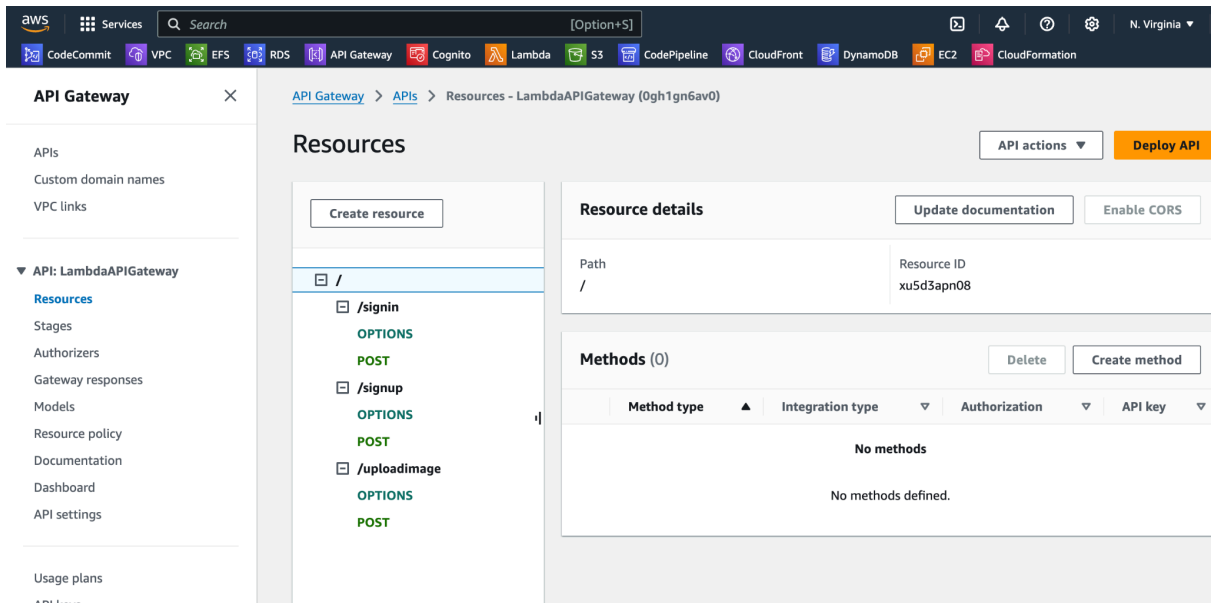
aws Services Search [Option+S] N. Virginia ▼

CodeCommit VPC EFS RDS API Gateway Cognito Lambda S3 CodePipeline CloudFront DynamoDB EC2 CloudFormation

API Gateway ×

APIs
Custom domain names
VPC links

▼ API: LambdaAPIGateway
Resources
Stages
Authorizers
Gateway responses
Models
Resource policy
Documentation
Dashboard
API settings

Usage plans
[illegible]

API Gateway > APIs > Resources - LambdaAPIGateway (0gh1gn6av0)

Resources

API actions ▼ Deploy API

Create resource

/
/signin
OPTIONS
POST
/signup
OPTIONS
POST
/uploadimage
OPTIONS
POST

Resource details
Update documentation Enable CORS

Path
/
Resource ID
xu5d3apn08

Methods (0)
Delete Create method

| Method type ▲ | Integration type ▽ | Authorization ▽ | API key ▽ |
|---|---|---|---|

No methods
No methods defined.